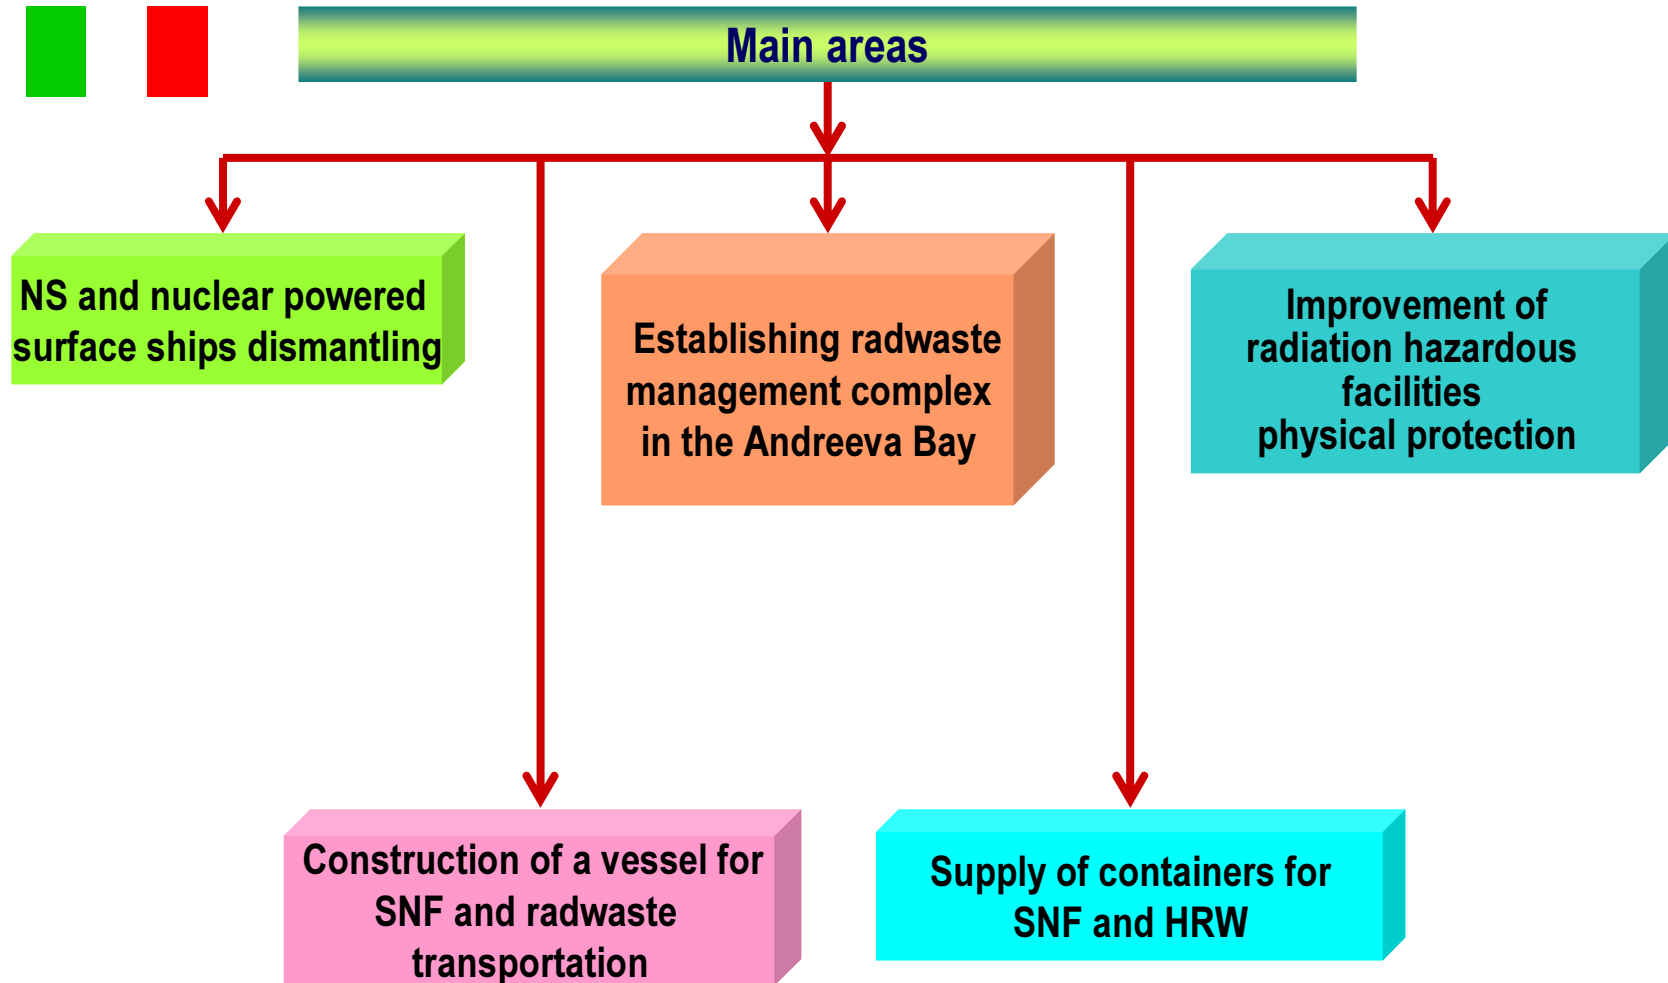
Main areas

NS and nuclear powered surface ships dismantling

Establishing radwaste management complex in the Andreeva Bay

Improvement of radiation hazardous facilities physical protection

Construction of a vessel for SNF and radwaste transportation

Supply of containers for SNF and HRW